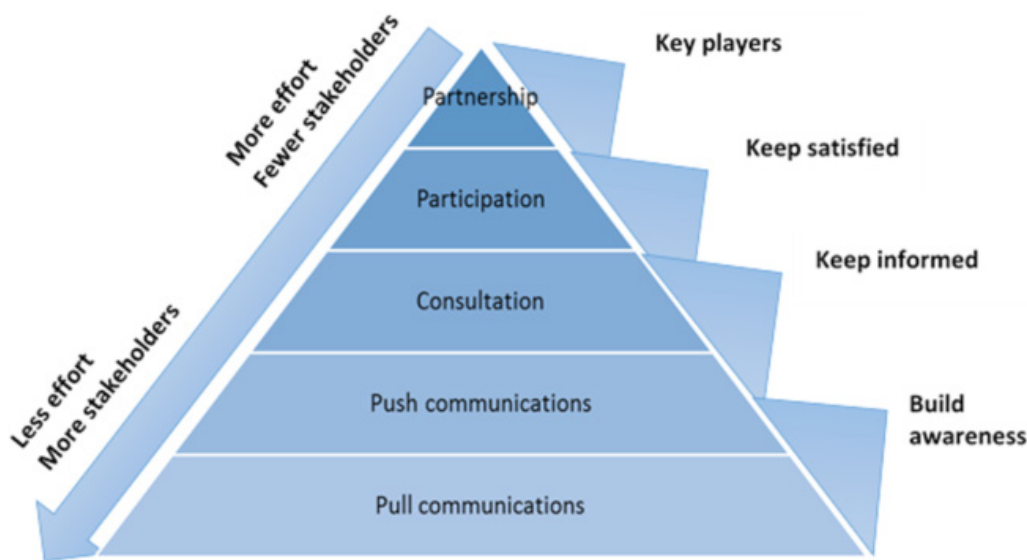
More effort
Fewer stakeholders

Less effort
More stakeholders

Partnership

Participation

Consultation

Push communications

Pull communications

Key players

Keep satisfied

Keep informed

Build awareness